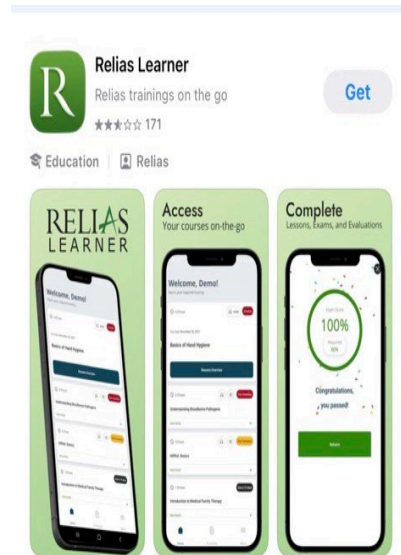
R

Relias Learner

Relias trainings on the go

★★★☆☆ 171

Get

Education | Relias

RELIAS LEARNER

Welcome, Demo!

Basics of Hand Hygiene

Understanding Bloodborne Pathogens

HIPAA Basics

Introduction to Medical Family Therapy

Access

Your courses on-the-go

Welcome, Demo!

Basics of Hand Hygiene

Resume Course

Understanding Bloodborne Pathogens

HIPAA Basics

Introduction to Medical Family Therapy

Complete

Lessons, Exams, and Evaluations

100%

Congratulations, you passed!